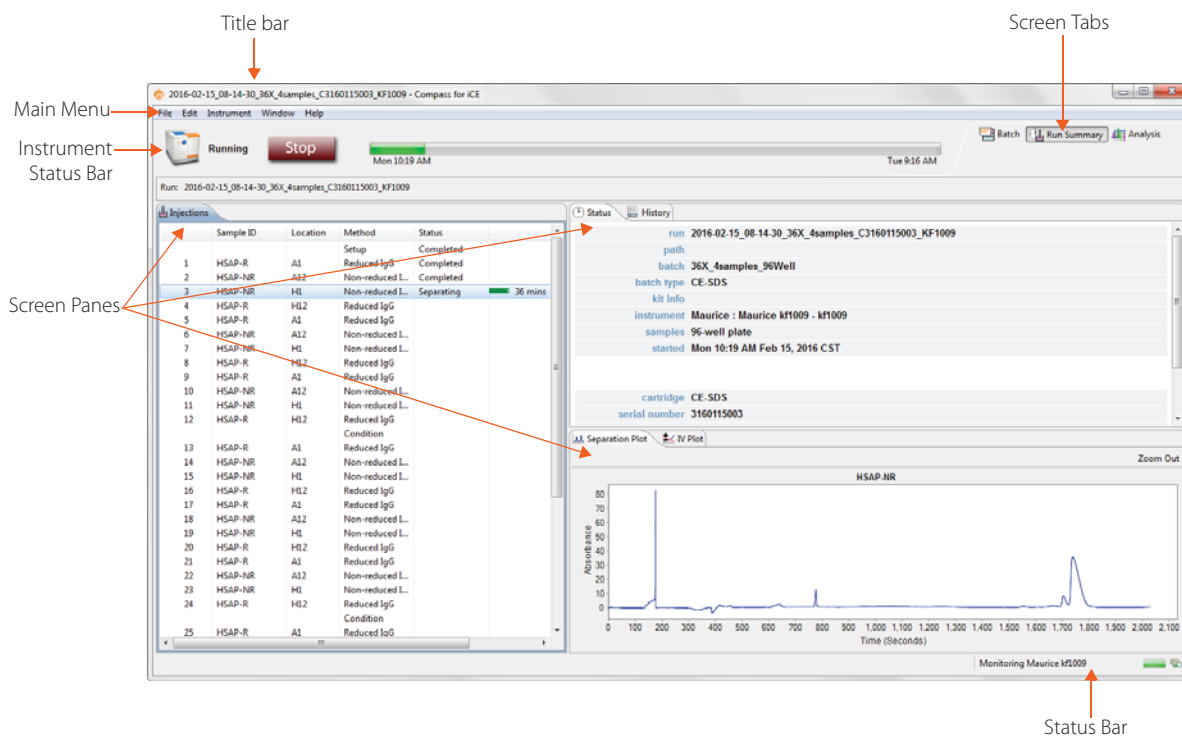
Title bar

Screen Tabs

Main Menu

Instrument Status Bar

Screen Panes

Status Bar

2016-02-15_08-14-30_36X_4samples_C3160115003_KF1009 - Compass for iCE

File Edit Instrument Window Help

Running

Stop

Mon 10:19 AM

Tue 9:16 AM

Batch

Run Summary

Analysis

Run: 2016-02-15_08-14-30_36X_4samples_C3160115003_KF1009

Injections

| | Sample ID | Location | Method | Status |
|---|---|---|---|---|
| | | | Setup | Completed |
| 1 | HSAP-R | A1 | Reduced IgG | Completed |
| 2 | HSAP-NR | A12 | Non-reduced I... | Completed |
| 3 | HSAP-NR | H1 | Non-reduced I... | Separating 36 mins |
| 4 | HSAP-R | H12 | Reduced IgG | |
| 5 | HSAP-R | A1 | Reduced IgG | |
| 6 | HSAP-NR | A12 | Non-reduced I... | |
| 7 | HSAP-NR | H1 | Non-reduced I... | |
| 8 | HSAP-R | H12 | Reduced IgG | |
| 9 | HSAP-R | A1 | Reduced IgG | |
| 10 | HSAP-NR | A12 | Non-reduced I... | |
| 11 | HSAP-NR | H1 | Non-reduced I... | |
| 12 | HSAP-R | H12 | Reduced IgG | |
| | | | Condition | |
| 13 | HSAP-R | A1 | Reduced IgG | |
| 14 | HSAP-NR | A12 | Non-reduced I... | |
| 15 | HSAP-NR | H1 | Non-reduced I... | |
| 16 | HSAP-R | H12 | Reduced IgG | |
| 17 | HSAP-R | A1 | Reduced IgG | |
| 18 | HSAP-NR | A12 | Non-reduced I... | |
| 19 | HSAP-NR | H1 | Non-reduced I... | |
| 20 | HSAP-R | H12 | Reduced IgG | |
| 21 | HSAP-R | A1 | Reduced IgG | |
| 22 | HSAP-NR | A12 | Non-reduced I... | |
| 23 | HSAP-NR | H1 | Non-reduced I... | |
| 24 | HSAP-R | H12 | Reduced IgG | |
| | | | Condition | |
| 25 | HSAP-R | A1 | Reduced IgG | |

Status History

run 2016-02-15_08-14-30_36X_4samples_C3160115003_KF1009
path
batch 36X_4samples_96Well
batch type CE-SDS
kit info
instrument Maurice : Maurice kf1009 - kf1009
samples 96-well plate
started Mon 10:19 AM Feb 15, 2016 CST

cartridge CE-SDS
serial number 3160115003

Separation Plot IV Plot

Zoom Out

HSAP-NR

Absorbance

80 70 60 50 40 30 20 10 0

0 100 200 300 400 500 600 700 800 900 1,000 1,100 1,200 1,300 1,400 1,500 1,600 1,700 1,800 1,900 2,000 2,100

Time (Seconds)

Monitoring Maurice kf1009